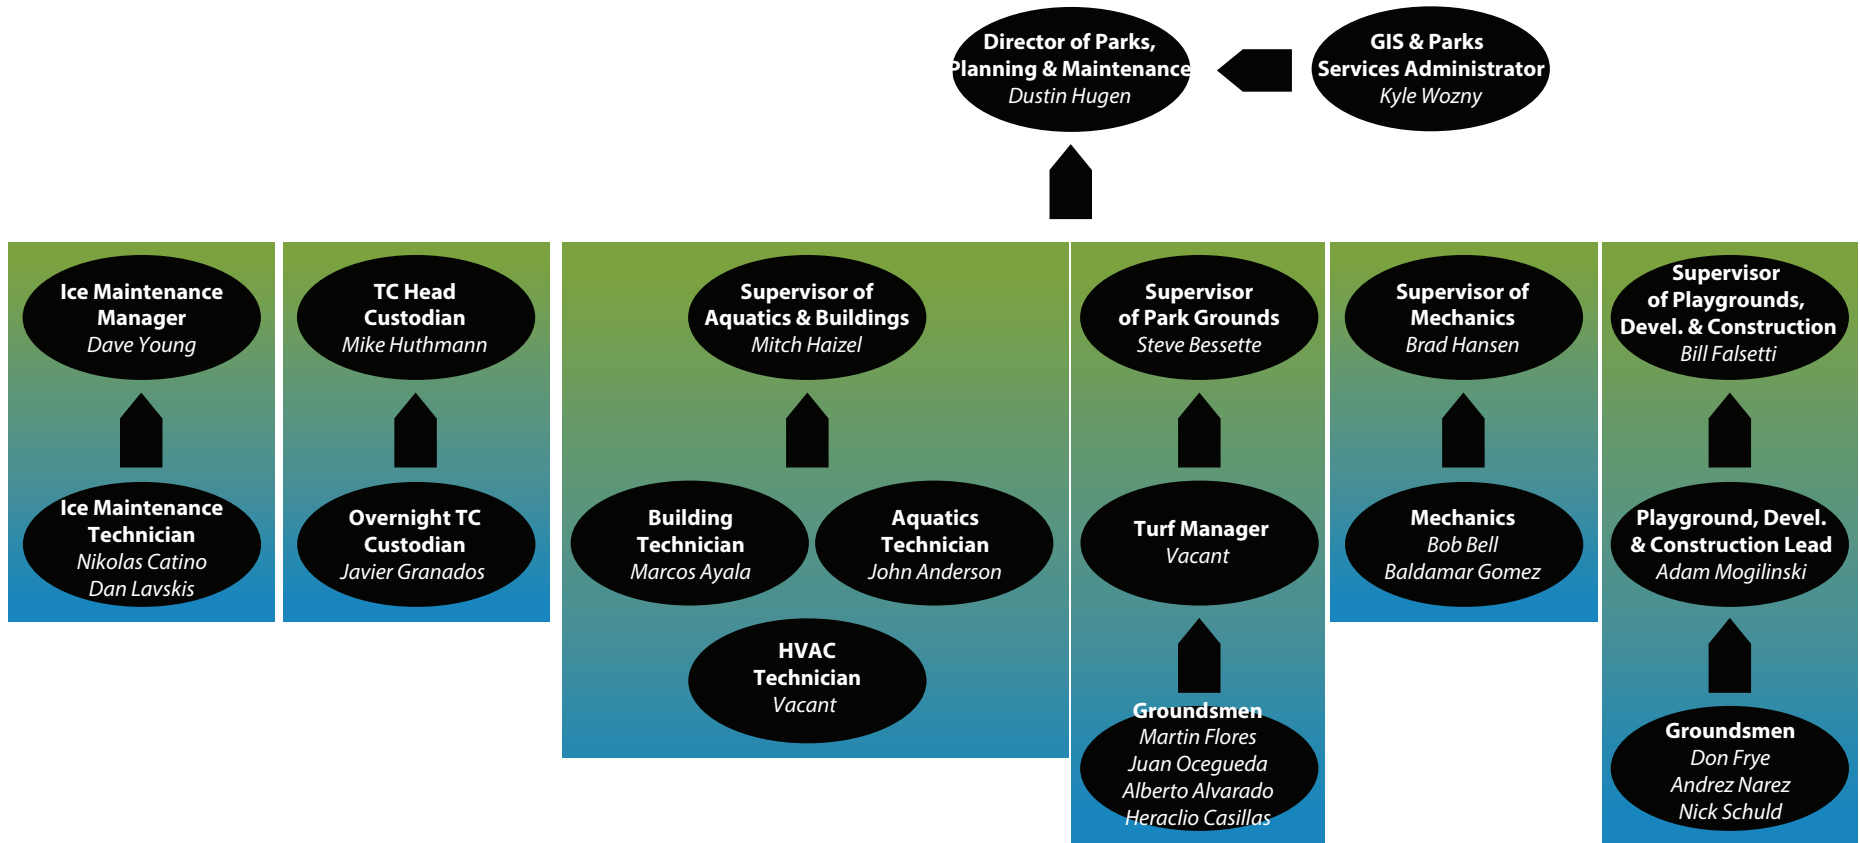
Director of Parks, Planning & Maintenance
Dustin Hugen

GIS & Parks Services Administrator
Kyle Wozny

Ice Maintenance Manager
Dave Young

Ice Maintenance Technician
Nikolas Catino
Dan Lavskis

TC Head Custodian
Mike Huthmann

Overnight TC Custodian
Javier Granados

Supervisor of Aquatics & Buildings
Mitch Haizel

Building Technician
Marcos Ayala

Aquatics Technician
John Anderson

HVAC Technician
Vacant

Supervisor of Park Grounds
Steve Bessette

Turf Manager
Vacant

Groundsmen
Martin Flores
Juan Ocegueda
Alberto Alvarado
Heraclio Casillas

Supervisor of Mechanics
Brad Hansen

Mechanics
Bob Bell
Baldamar Gomez

Supervisor of Playgrounds, Devel. & Construction
Bill Falsetti

Playground, Devel. & Construction Lead
Adam Mogilinski

Groundsmen
Don Frye
Andrez Narez
Nick Schuld